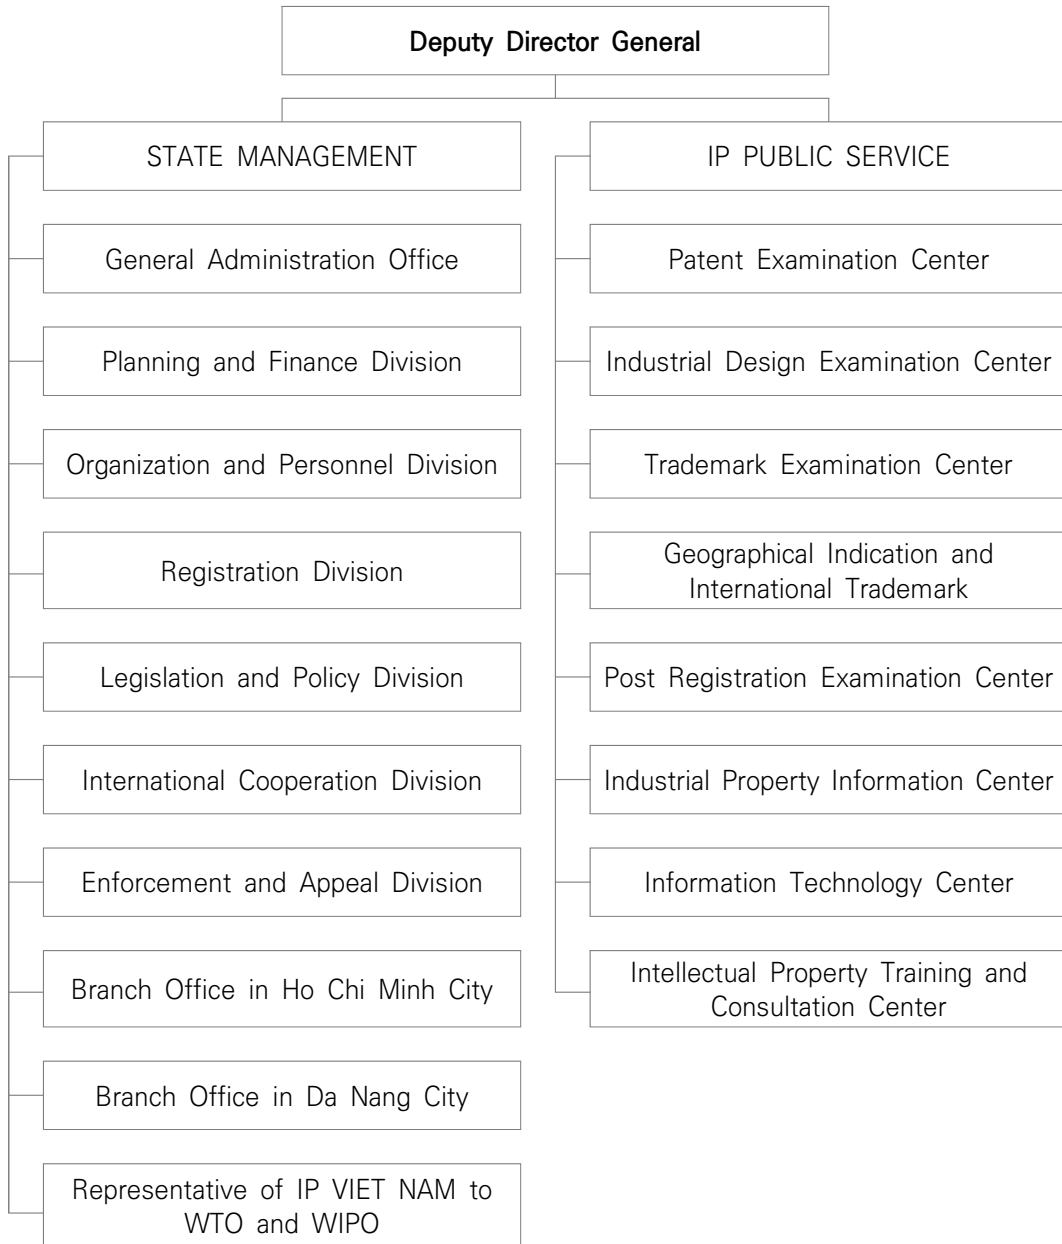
Deputy Director General

STATE MANAGEMENT

General Administration Office

Planning and Finance Division

Organization and Personnel Division

Registration Division

Legislation and Policy Division

International Cooperation Division

Enforcement and Appeal Division

Branch Office in Ho Chi Minh City

Branch Office in Da Nang City

Representative of IP VIET NAM to WTO and WIPO

IP PUBLIC SERVICE

Patent Examination Center

Industrial Design Examination Center

Trademark Examination Center

Geographical Indication and International Trademark

Post Registration Examination Center

Industrial Property Information Center

Information Technology Center

Intellectual Property Training and Consultation Center